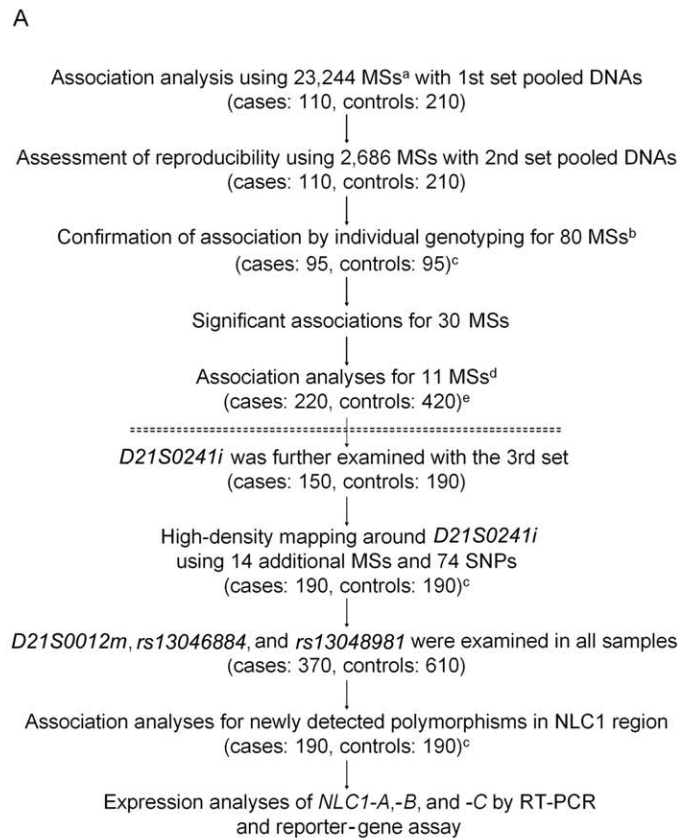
A

Association analysis using 23,244 MSs$^{a}$ with 1st set pooled DNAs
(cases: 110, controls: 210)

Assessment of reproducibility using 2,686 MSs with 2nd set pooled DNAs
(cases: 110, controls: 210)

Confirmation of association by individual genotyping for 80 MSs$^{b}$
(cases: 95, controls: 95)$^{c}$

Significant associations for 30 MSs

Association analyses for 11 MSs$^{d}$
(cases: 220, controls: 420)$^{e}$

D21S0241i was further examined with the 3rd set
(cases: 150, controls: 190)

High-density mapping around D21S0241i
using 14 additional MSs and 74 SNPs
(cases: 190, controls: 190)$^{c}$

D21S0012m, rs13046884, and rs13048981 were examined in all samples
(cases: 370, controls: 610)

Association analyses for newly detected polymorphisms in NLC1 region
(cases: 190, controls: 190)$^{c}$

Expression analyses of NLC1-A,-B, and -C by RT-PCR
and reporter-gene assay